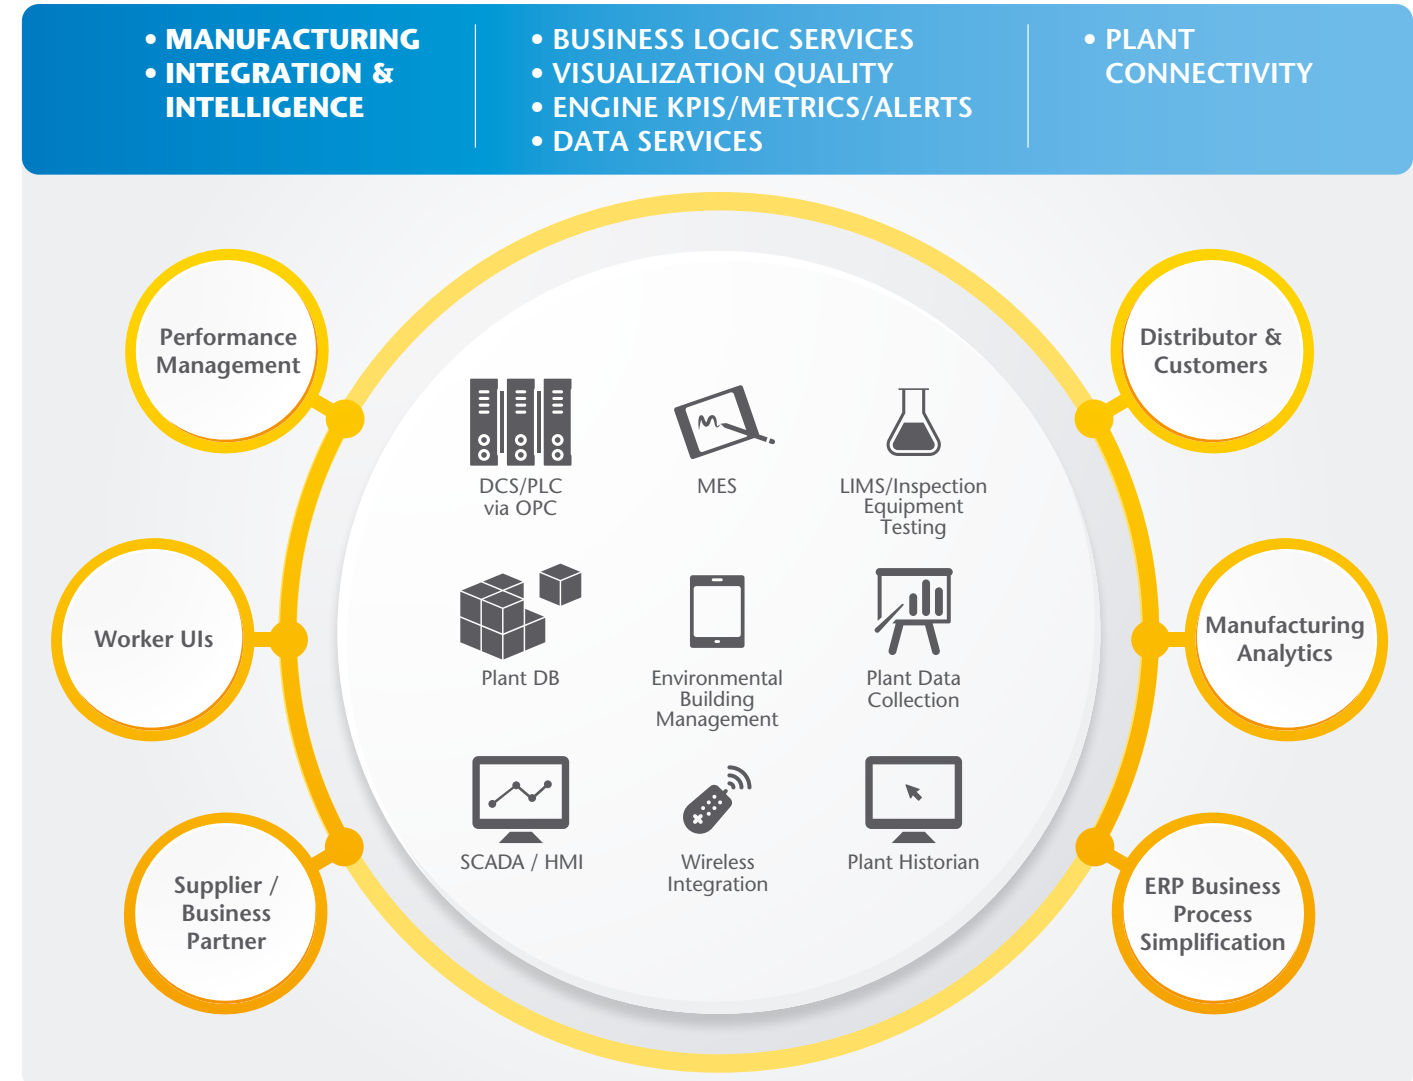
• MANUFACTURING
• INTEGRATION & INTELLIGENCE

• BUSINESS LOGIC SERVICES
• VISUALIZATION QUALITY
• ENGINE KPIS/METRICS/ALERTS
• DATA SERVICES

• PLANT CONNECTIVITY

Performance Management

Worker UIs

Supplier / Business Partner

DCS/PLC via OPC

MES

LIMS/Inspection Equipment Testing

Plant DB

Environmental Building Management

Plant Data Collection

SCADA / HMI

Wireless Integration

Plant Historian

Distributor & Customers

Manufacturing Analytics

ERP Business Process Simplification